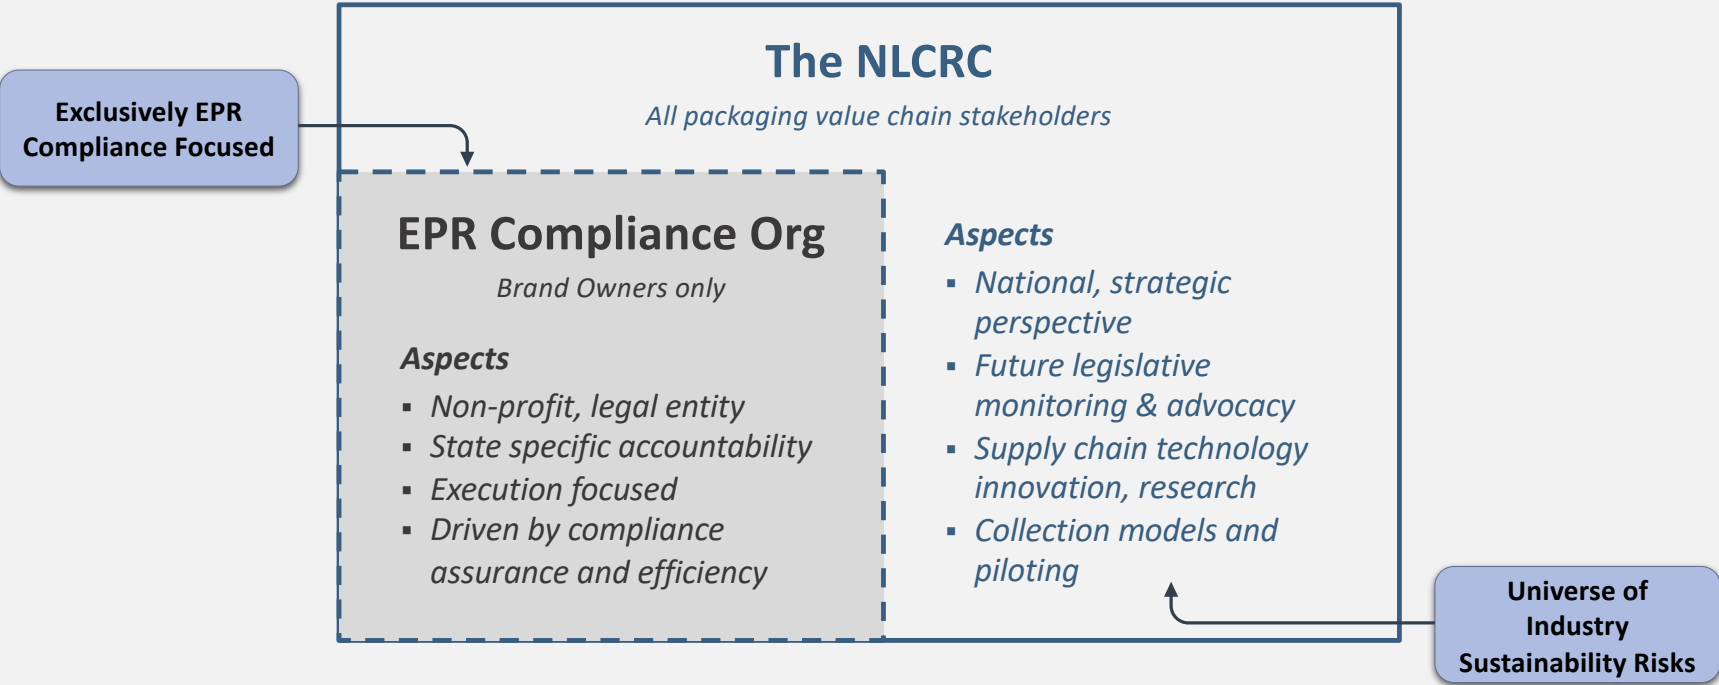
Exclusively EPR Compliance Focused

The NLCRC

All packaging value chain stakeholders

EPR Compliance Org

Brand Owners only

Aspects

- Non-profit, legal entity
- State specific accountability
- Execution focused
- Driven by compliance assurance and efficiency

Aspects

- National, strategic perspective
- Future legislative monitoring & advocacy
- Supply chain technology innovation, research
- Collection models and piloting

Universe of Industry Sustainability Risks